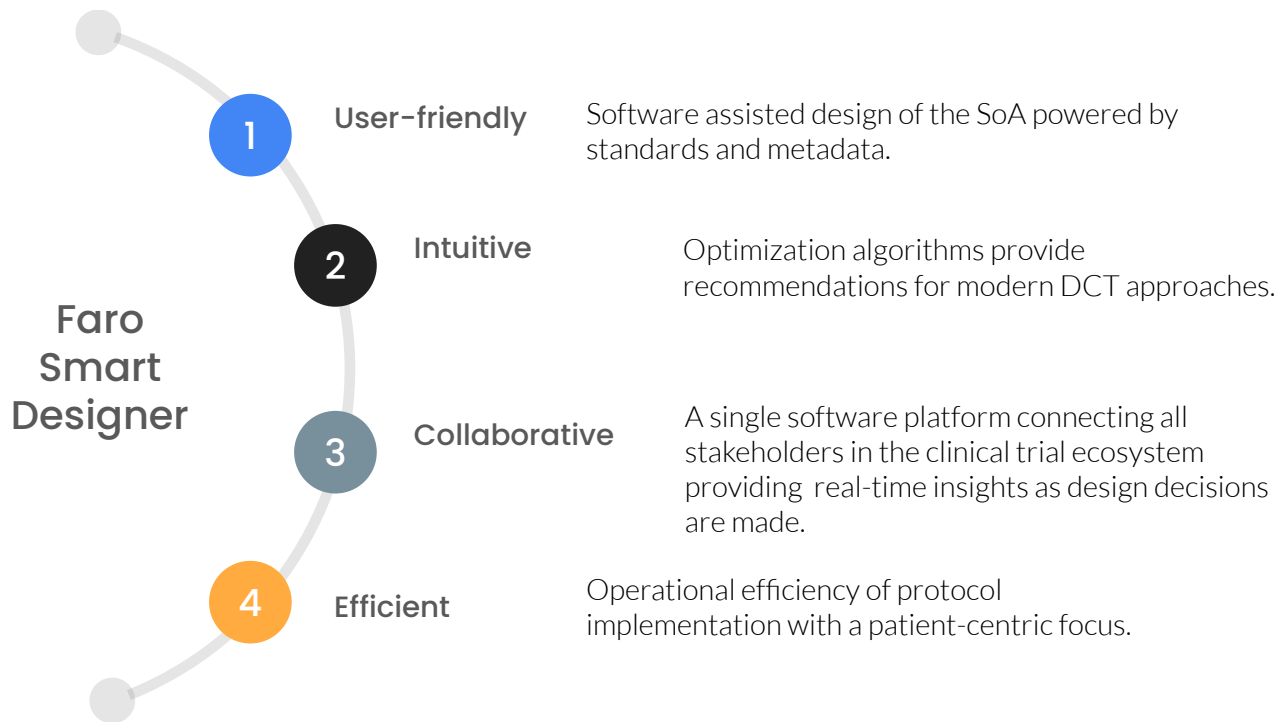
Faro Smart Designer

1 User-friendly
Software assisted design of the SoA powered by standards and metadata.

2 Intuitive
Optimization algorithms provide recommendations for modern DCT approaches.

3 Collaborative
A single software platform connecting all stakeholders in the clinical trial ecosystem providing real-time insights as design decisions are made.

4 Efficient
Operational efficiency of protocol implementation with a patient-centric focus.